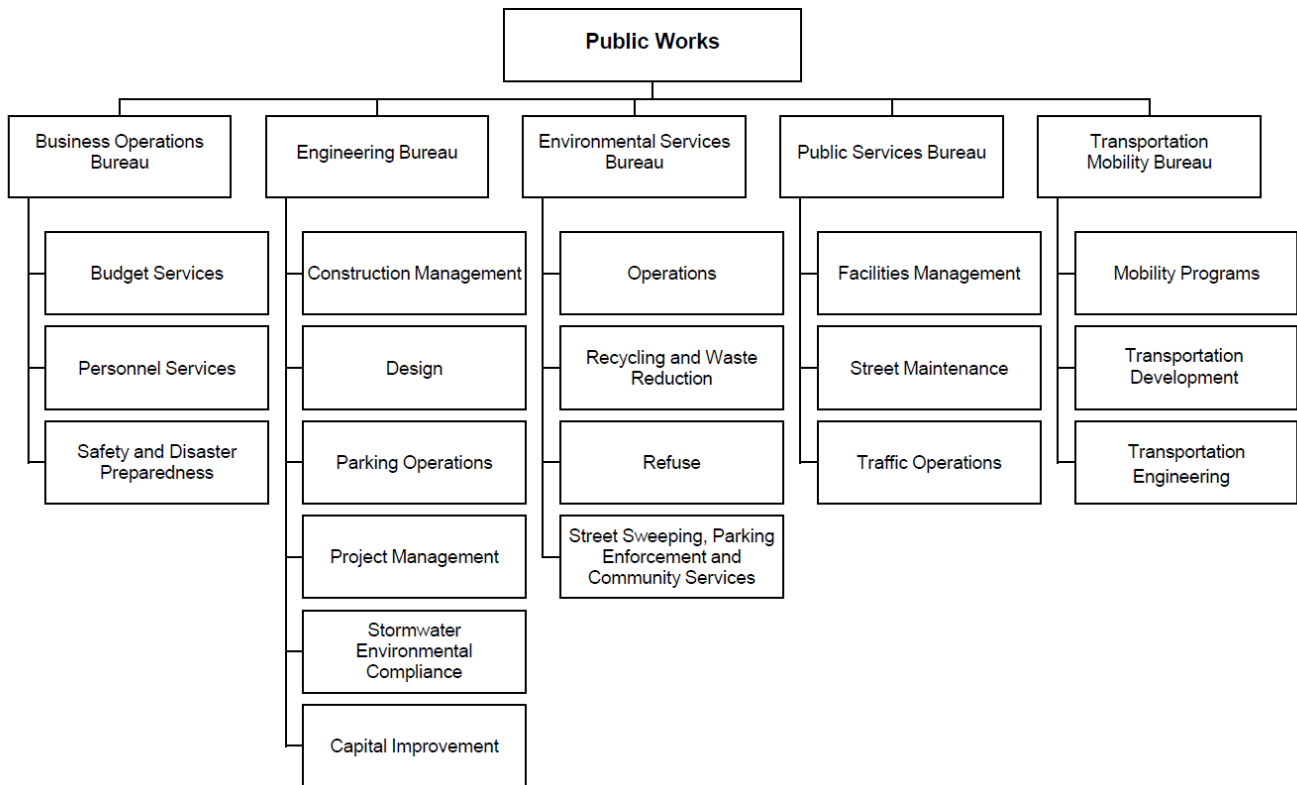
Public Works

Business Operations Bureau

Budget Services

Personnel Services

Safety and Disaster Preparedness

Engineering Bureau

Construction Management

Design

Parking Operations

Project Management

Stormwater Environmental Compliance

Capital Improvement

Environmental Services Bureau

Operations

Recycling and Waste Reduction

Refuse

Street Sweeping, Parking Enforcement and Community Services

Public Services Bureau

Facilities Management

Street Maintenance

Traffic Operations

Transportation Mobility Bureau

Mobility Programs

Transportation Development

Transportation Engineering